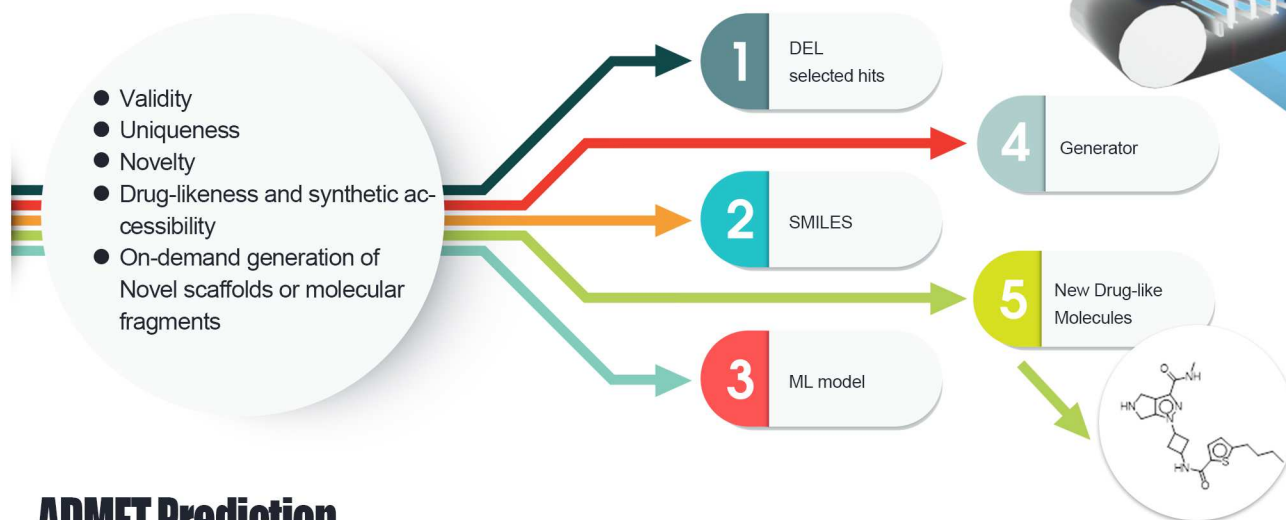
- Validity
- Uniqueness
- Novelty
- Drug-likeness and synthetic accessibility
- On-demand generation of Novel scaffolds or molecular fragments

1 DEL selected hits

4 Generator

2 SMILES

5 New Drug-like Molecules

3 ML model

HN

N

N

O

NH

S

NH

O

ADMET Prediction